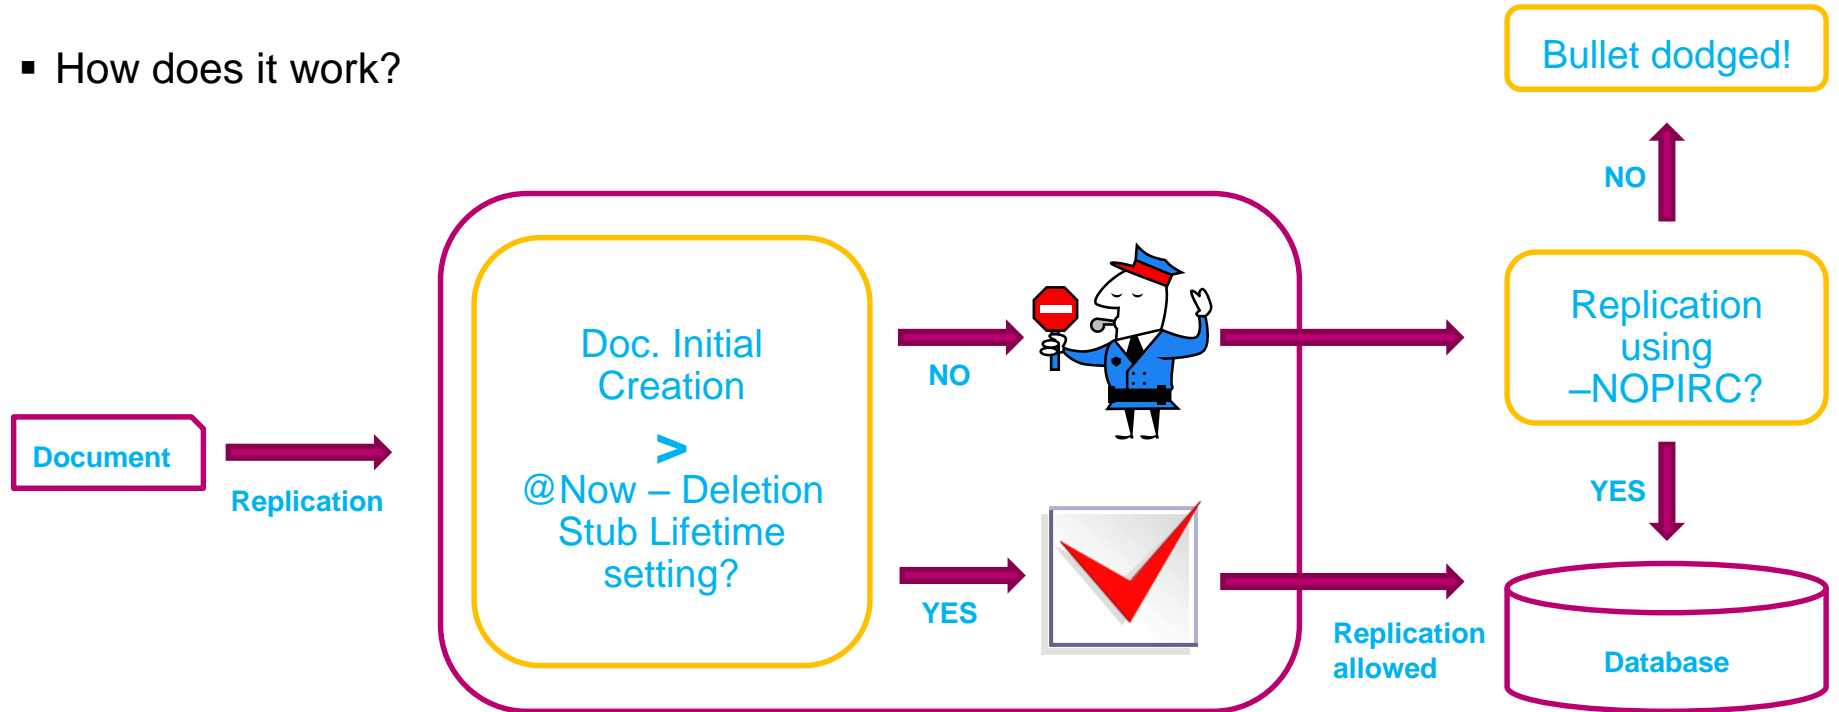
▪ How does it work?

Bullet dodged!

NO

Document

Replication

Doc. Initial Creation

>

@Now – Deletion Stub Lifetime setting?

NO

YES

Replication using –NOPIRC?

YES

Replication allowed

Database